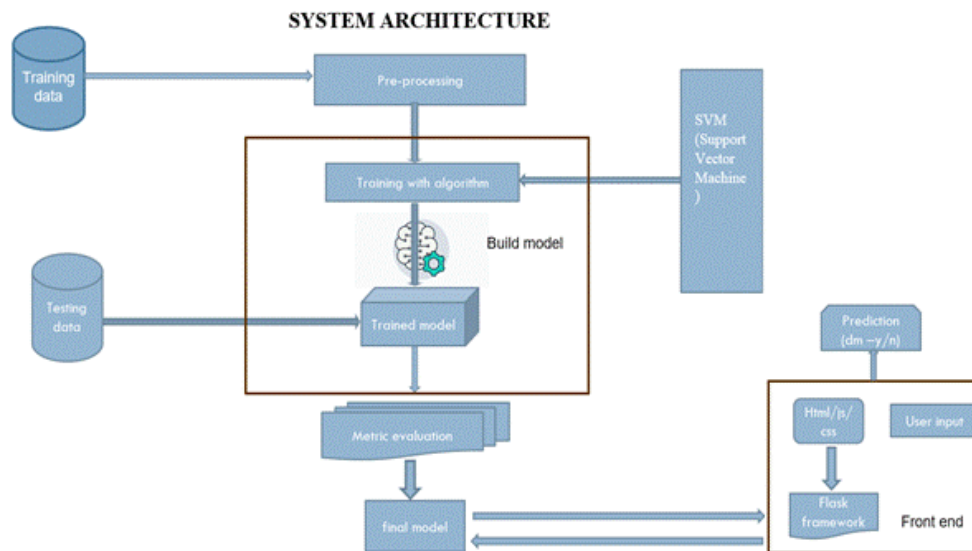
SYSTEM ARCHITECTURE

Training data

Pre-processing

SVM (Support Vector Machine )

Training with algorithm

Build model

Testing data

Trained model

Prediction (dm –y/n)

Metric evaluation

Html/js/ css

User input

Flask framework

Front end

final model